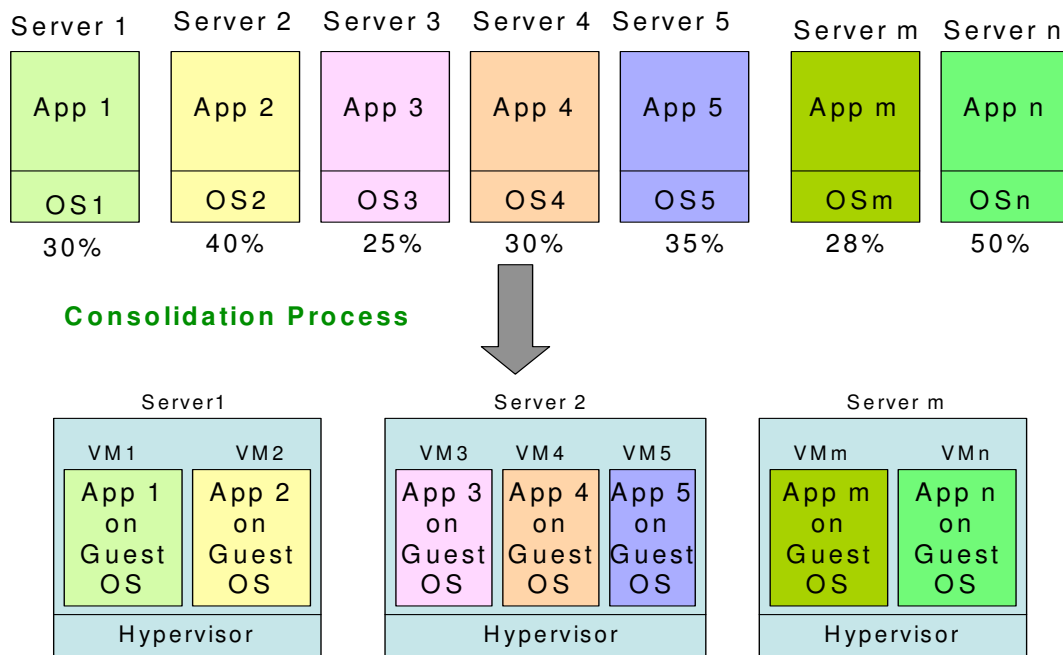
Server 1
App 1
OS1
30%

Server 2
App 2
OS2
40%

Server 3
App 3
OS3
25%

Server 4
App 4
OS4
30%

Server 5
App 5
OS5
35%

Server m
App m
OSm
28%

Server n
App n
OSn
50%

Consolidation Process

Server1
VM1
App 1 on Guest OS
VM2
App 2 on Guest OS
Hypervisor

Server 2
VM3
App 3 on Guest OS
VM4
App 4 on Guest OS
VM5
App 5 on Guest OS
Hypervisor

Server m
VMm
App m on Guest OS
VMn
App n on Guest OS
Hypervisor